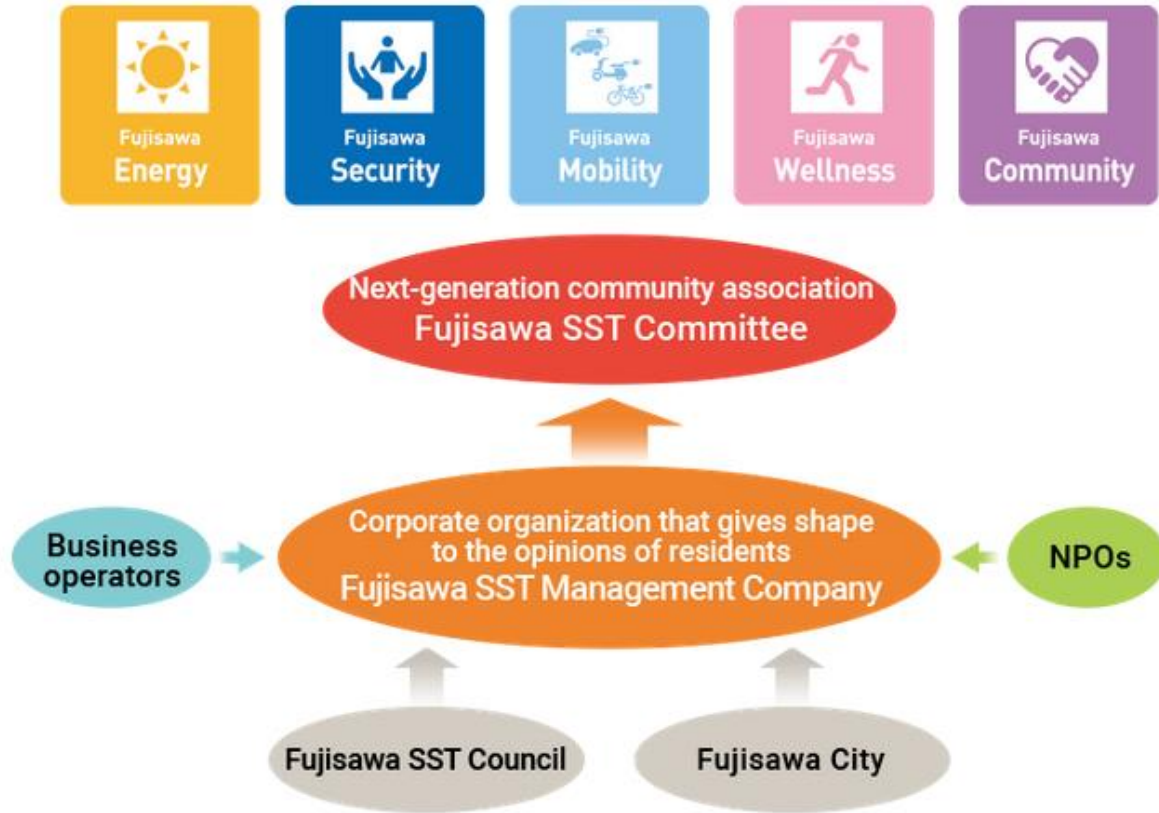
Fujisawa Energy

Fujisawa Security

Fujisawa Mobility

Fujisawa Wellness

Fujisawa Community

Next-generation community association
Fujisawa SST Committee

Business operators

Corporate organization that gives shape to the opinions of residents
Fujisawa SST Management Company

NPOs

Fujisawa SST Council

Fujisawa City